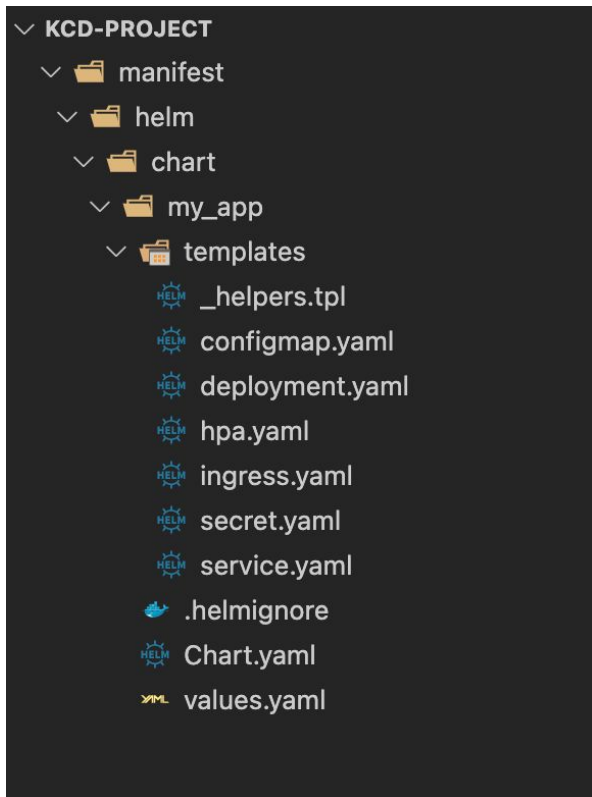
KCD-PROJECT
manifest
helm
chart
my_app
templates
HELM _helpers.tpl
HELM configmap.yaml
HELM deployment.yaml
HELM hpa.yaml
HELM ingress.yaml
HELM secret.yaml
HELM service.yaml
.helmignore
HELM Chart.yaml
YML values.yaml